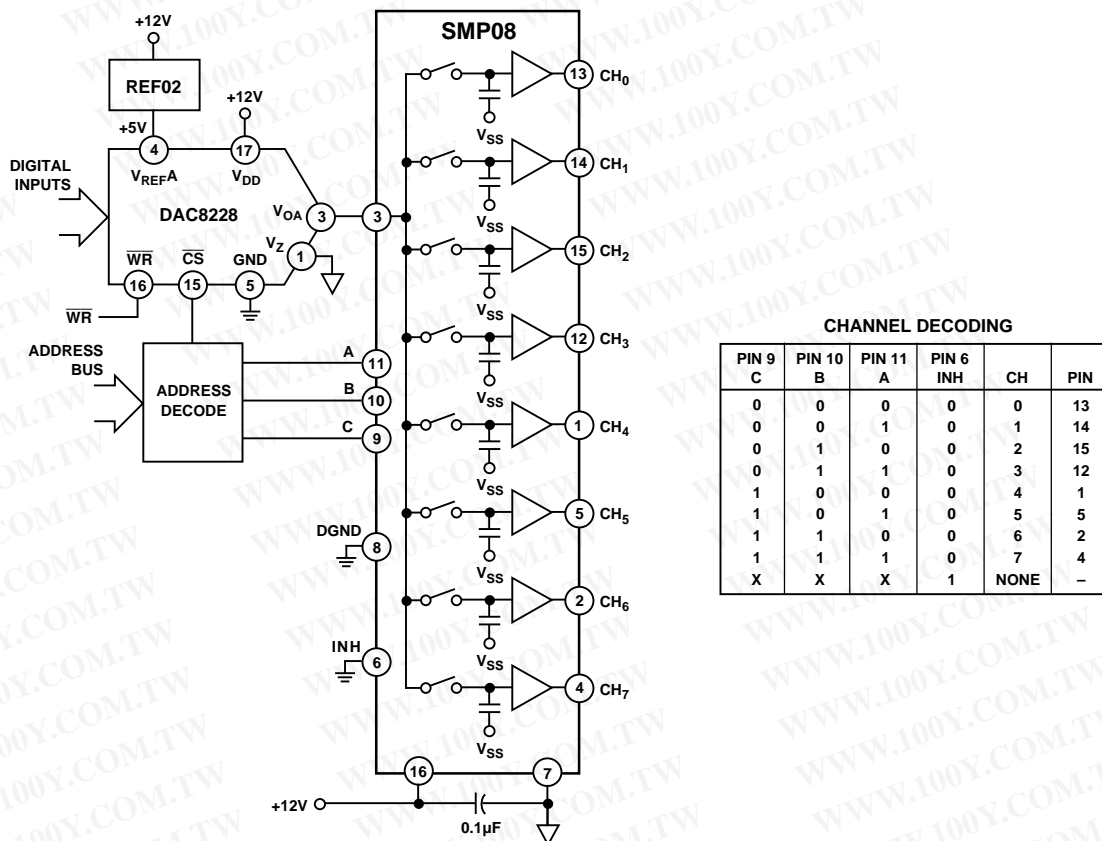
+12V
REF02
+12V
+5V
4
17
$V_{REF}A$
$V_{DD}$
DIGITAL INPUTS
DAC8228
$V_{OA}$
3
$V_Z$
1
$\overline{WR}$
$\overline{CS}$
GND
16
15
5
$\overline{WR}$
ADDRESS BUS
ADDRESS DECODE
A
B
C
11
10
9
DGND
8
INH
6
SMP08
13 $CH_0$
$V_{SS}$
14 $CH_1$
$V_{SS}$
3
15 $CH_2$
$V_{SS}$
12 $CH_3$
$V_{SS}$
1 $CH_4$
$V_{SS}$
5 $CH_5$
$V_{SS}$
2 $CH_6$
$V_{SS}$
4 $CH_7$
$V_{SS}$
16
7
+12V
0.1µF

CHANNEL DECODING

| PIN 9 C | PIN 10 B | PIN 11 A | PIN 6 INH | CH | PIN |
|---|---|---|---|---|---|
| 0 | 0 | 0 | 0 | 0 | 13 |
| 0 | 0 | 1 | 0 | 1 | 14 |
| 0 | 1 | 0 | 0 | 2 | 15 |
| 0 | 1 | 1 | 0 | 3 | 12 |
| 1 | 0 | 0 | 0 | 4 | 1 |
| 1 | 0 | 1 | 0 | 5 | 5 |
| 1 | 1 | 0 | 0 | 6 | 2 |
| 1 | 1 | 1 | 0 | 7 | 4 |
| X | X | X | 1 | NONE | – |

WWW.100Y.COM.TW